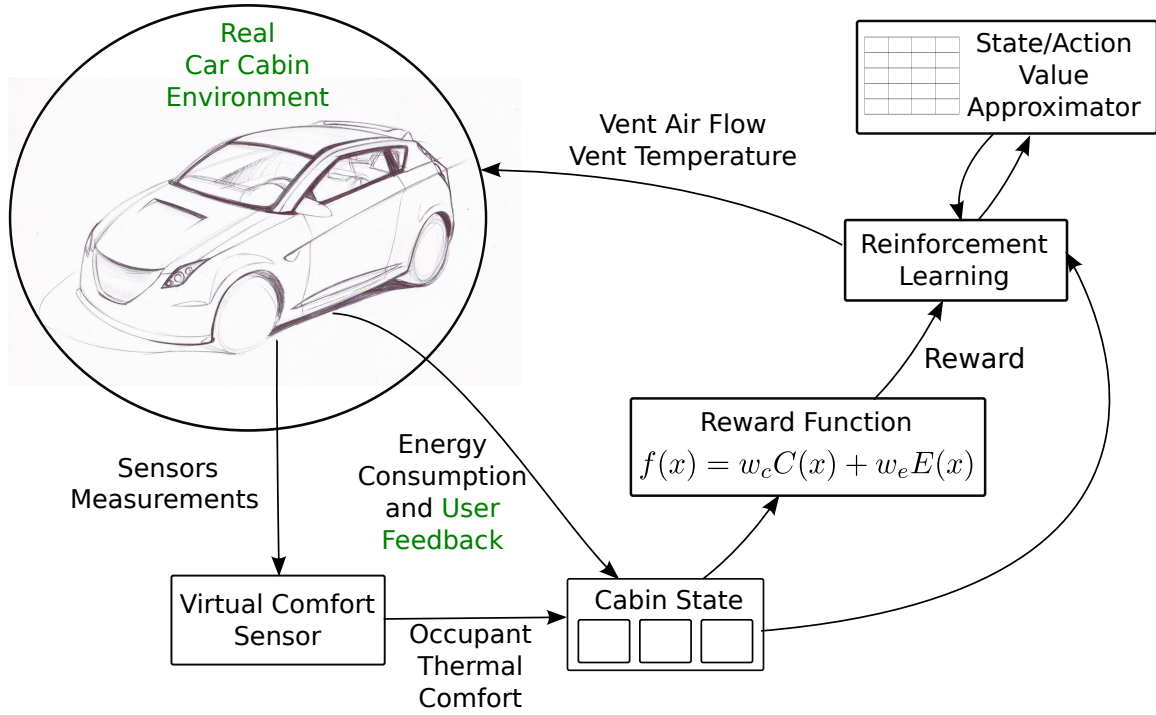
Real Car Cabin Environment

State/Action Value Approximator

Vent Air Flow
Vent Temperature

Reinforcement Learning

Reward

Reward Function
$f(x) = w_c C(x) + w_e E(x)$

Sensors Measurements

Energy Consumption and User Feedback

Virtual Comfort Sensor

Cabin State

Occupant Thermal Comfort